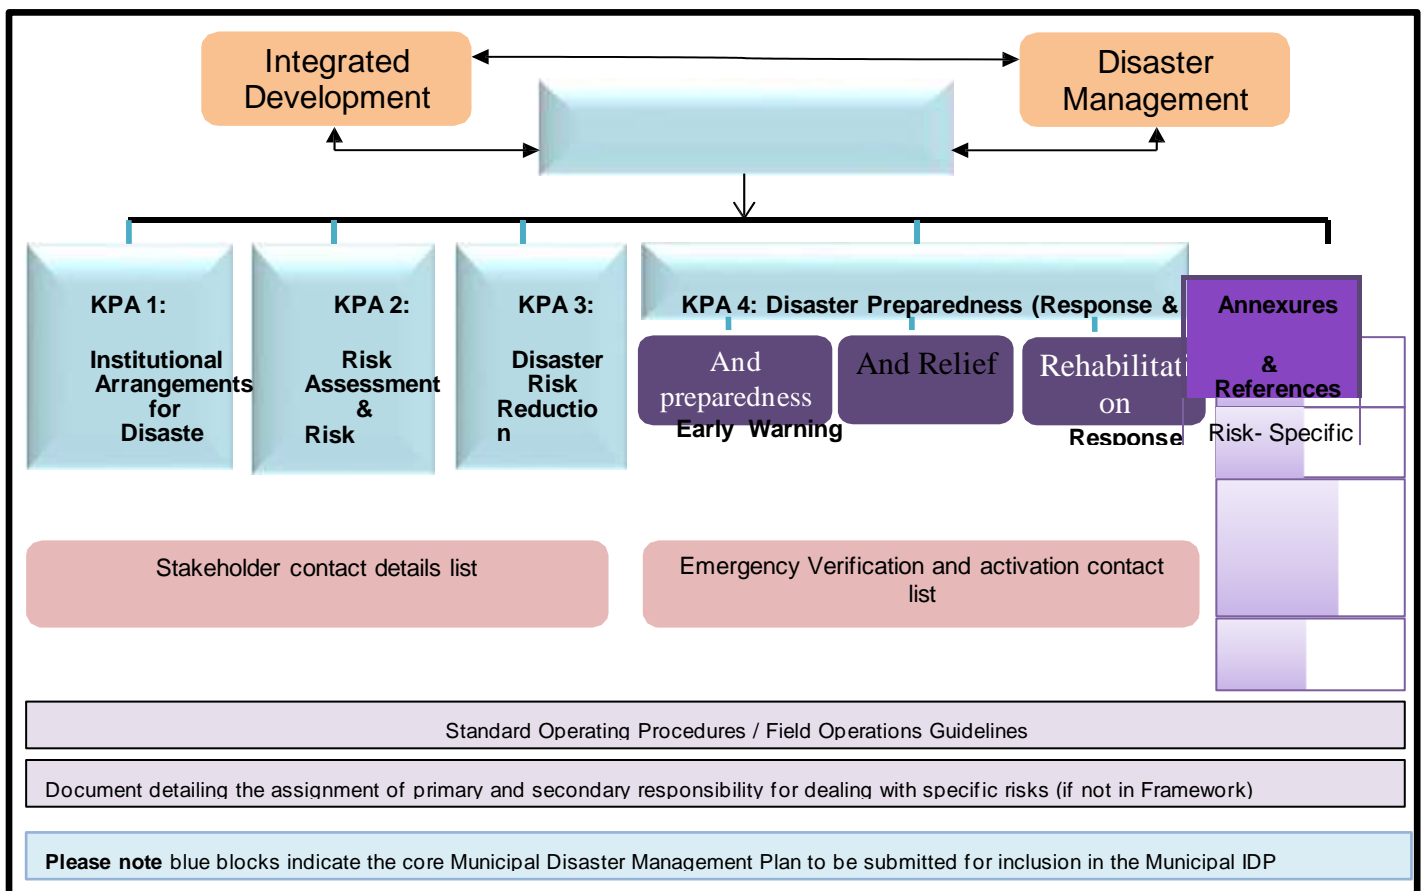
Integrated Development

Disaster Management

KPA 1:

Institutional Arrangements for Disaste

KPA 2:

Risk Assessment & Risk

KPA 3:

Disaster Risk Reductio n

KPA 4: Disaster Preparedness (Response &

And preparedness

Early Warning

And Relief

Rehabilitati on

Response

Annexures

& References

Risk- Specific

Stakeholder contact details list

Emergency Verification and activation contact list

Standard Operating Procedures / Field Operations Guidelines

Document detailing the assignment of primary and secondary responsibility for dealing with specific risks (if not in Framework)

**Please note** blue blocks indicate the core Municipal Disaster Management Plan to be submitted for inclusion in the Municipal IDP